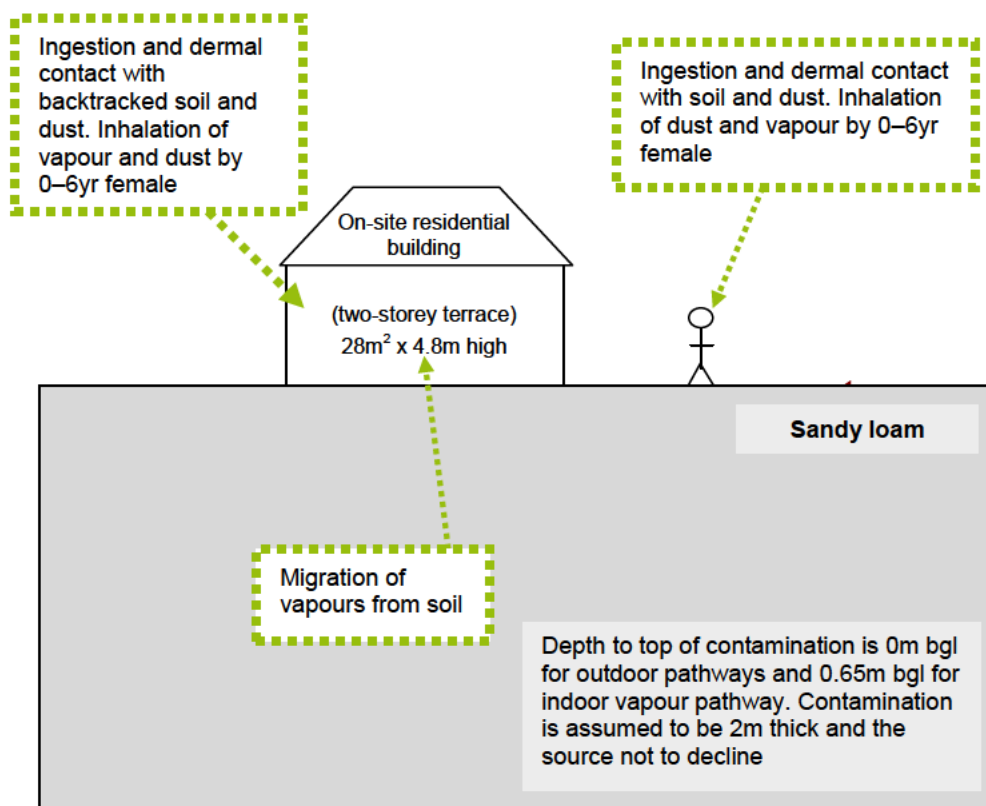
Ingestion and dermal contact with backtracked soil and dust. Inhalation of vapour and dust by 0–6yr female

Ingestion and dermal contact with soil and dust. Inhalation of dust and vapour by 0–6yr female

On-site residential building

(two-storey terrace) $28m^2$ x 4.8m high

Sandy loam

Migration of vapours from soil

Depth to top of contamination is 0m bgl for outdoor pathways and 0.65m bgl for indoor vapour pathway. Contamination is assumed to be 2m thick and the source not to decline